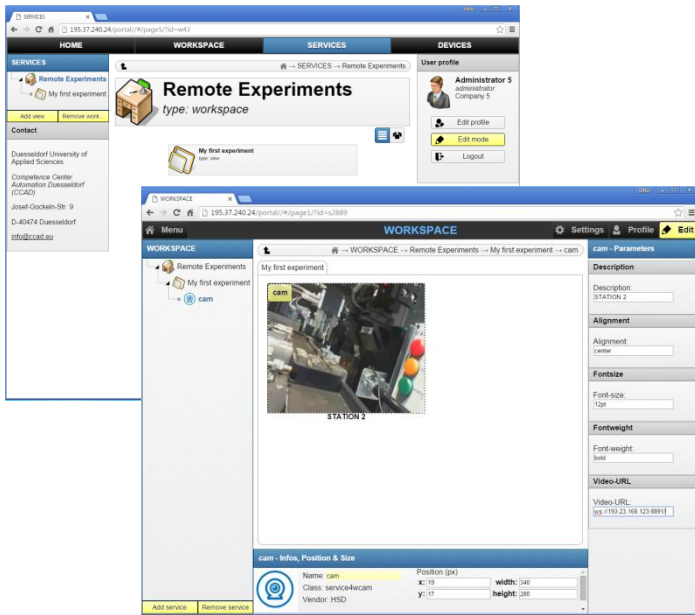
SERVICES
195.37.240.24/portal/#/page5/?id=w43
HOME WORKSPACE SERVICES DEVICES
SERVICES
Remote Experiments
My first experiment
Add view Remove work
Contact
Duesseldorf University of Applied Sciences
Competence Center Automation Duesseldorf (CCAD)
Josef-Gockeln-Str. 9
D-40474 Duesseldorf
info@ccad.eu
→ SERVICES → Remote Experiments
Remote Experiments
type: workspace
My first experiment
type: view
User profile
Administrator 5
administrator
Company 5
Edit profile
Edit mode
Logout

WORKSPACE
195.37.240.24/portal/#/page1/?id=s2889
Menu WORKSPACE Settings Profile Edit
WORKSPACE
Remote Experiments
My first experiment
cam
Add service Remove service
→ WORKSPACE → Remote Experiments → My first experiment → cam
My first experiment
cam
STATION 2
cam - Infos, Position & Size
Name: cam
Class: service4wcam
Vendor: HSD
Position (px)
x: 19
y: 17
width: 340
height: 280
cam - Parameters
Description
Description:
STATION 2
Alignment
Alignment:
center
Fontsize
Font-size:
12pt
Fontweight
Font-weight:
bold
Video-URL
Video-URL:
ws://193.23.168.123:8891/